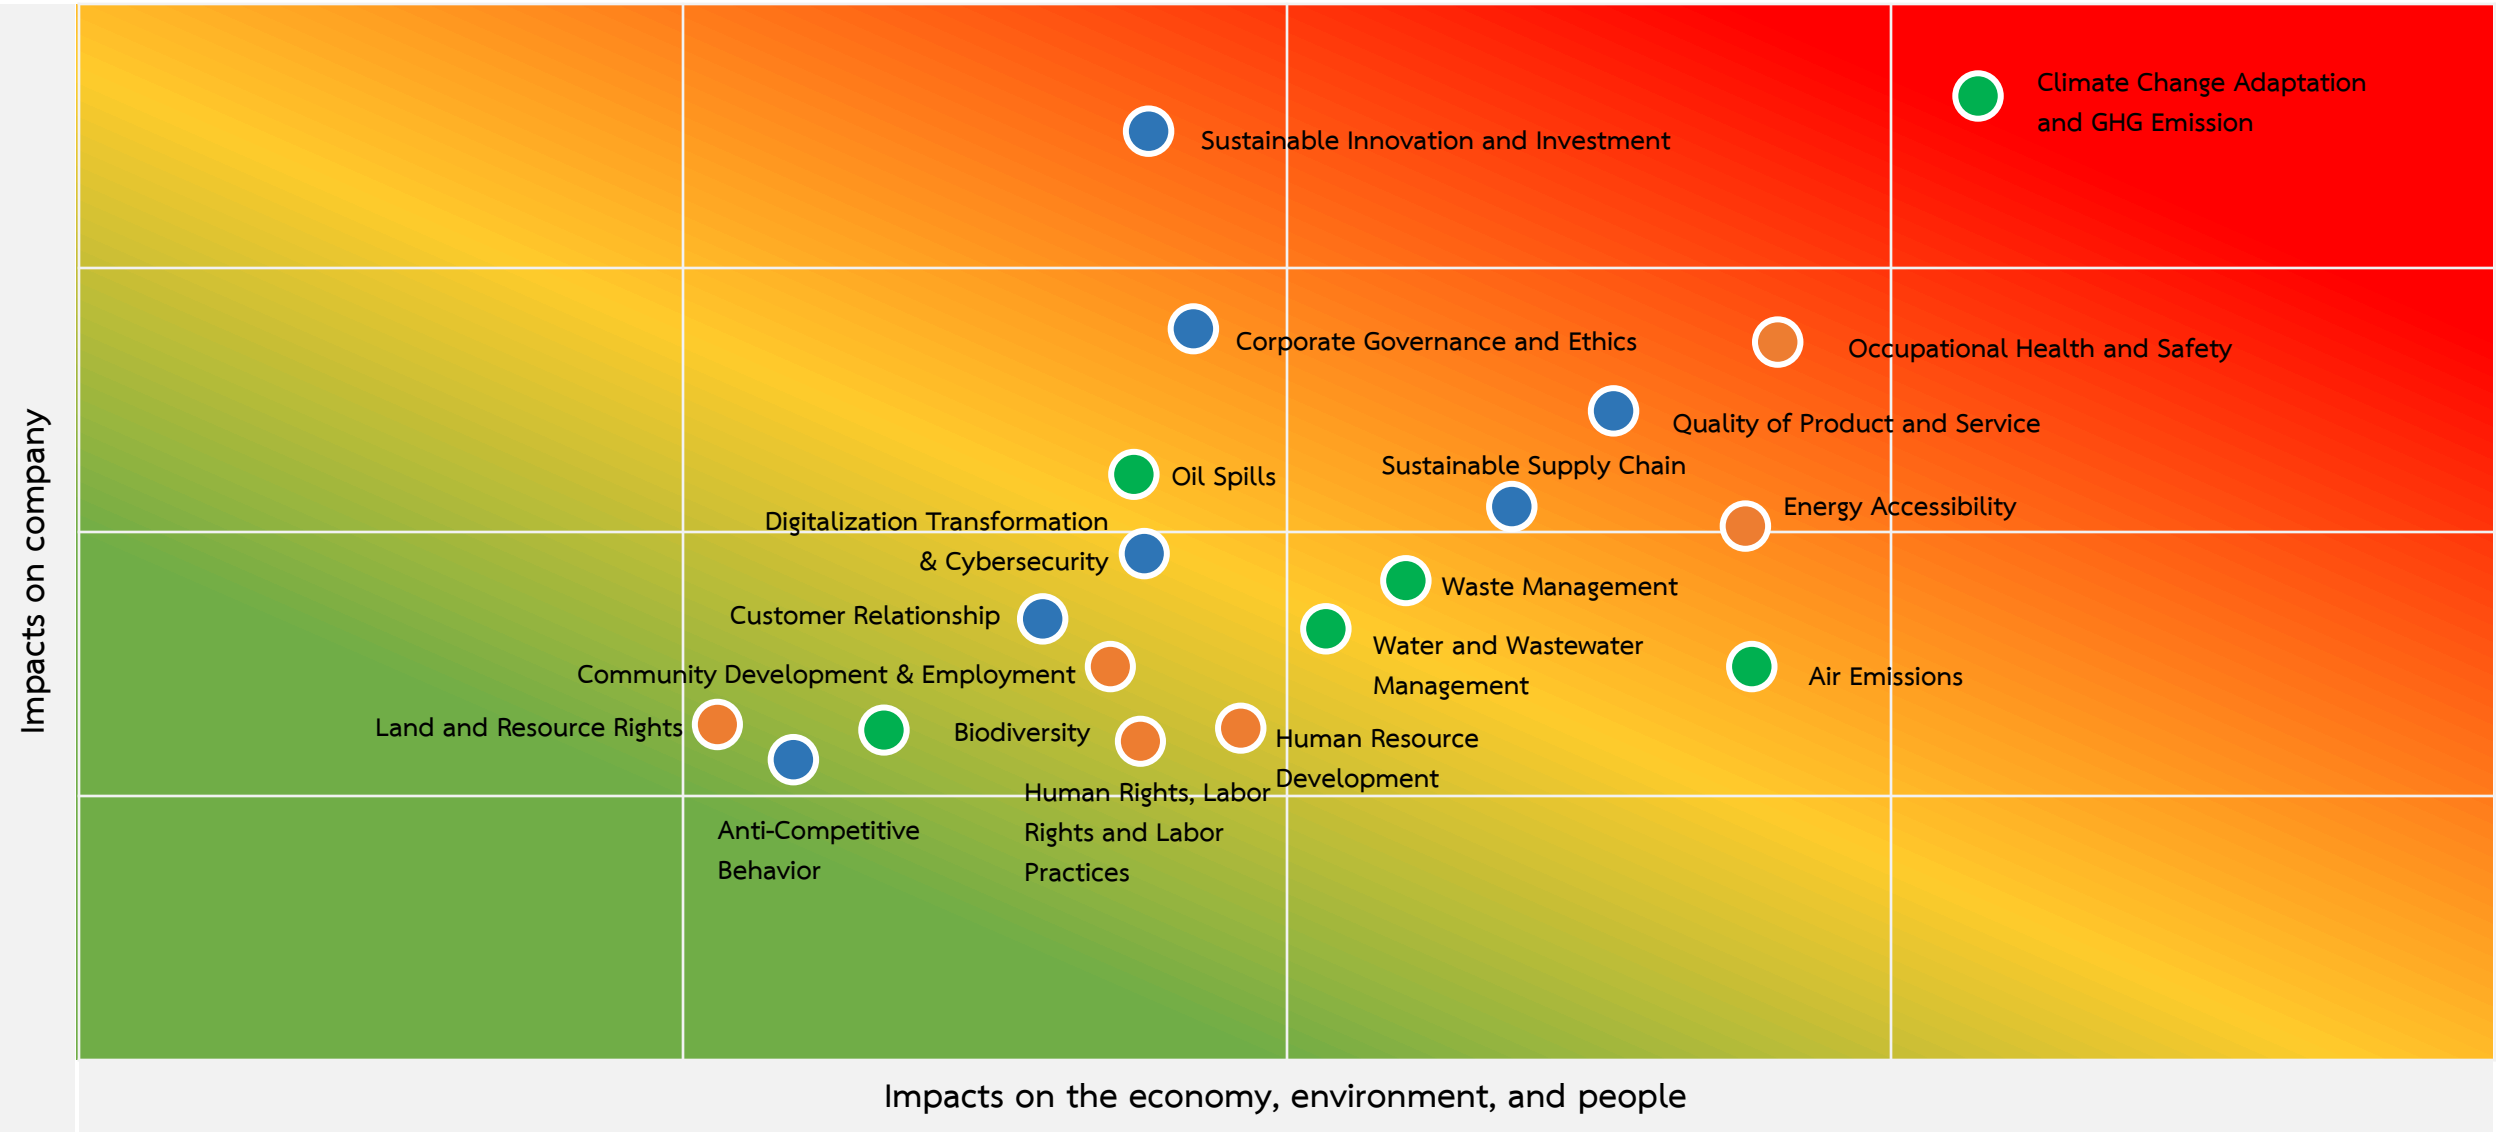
Climate Change Adaptation and GHG Emission

Sustainable Innovation and Investment

Corporate Governance and Ethics

Occupational Health and Safety

Quality of Product and Service

Oil Spills

Sustainable Supply Chain

Energy Accessibility

Digitalization Transformation & Cybersecurity

Waste Management

Customer Relationship

Water and Wastewater Management

Air Emissions

Community Development & Employment

Land and Resource Rights

Biodiversity

Human Resource Development

Human Rights, Labor Rights and Labor Practices

Anti-Competitive Behavior

Impacts on company

Impacts on the economy, environment, and people